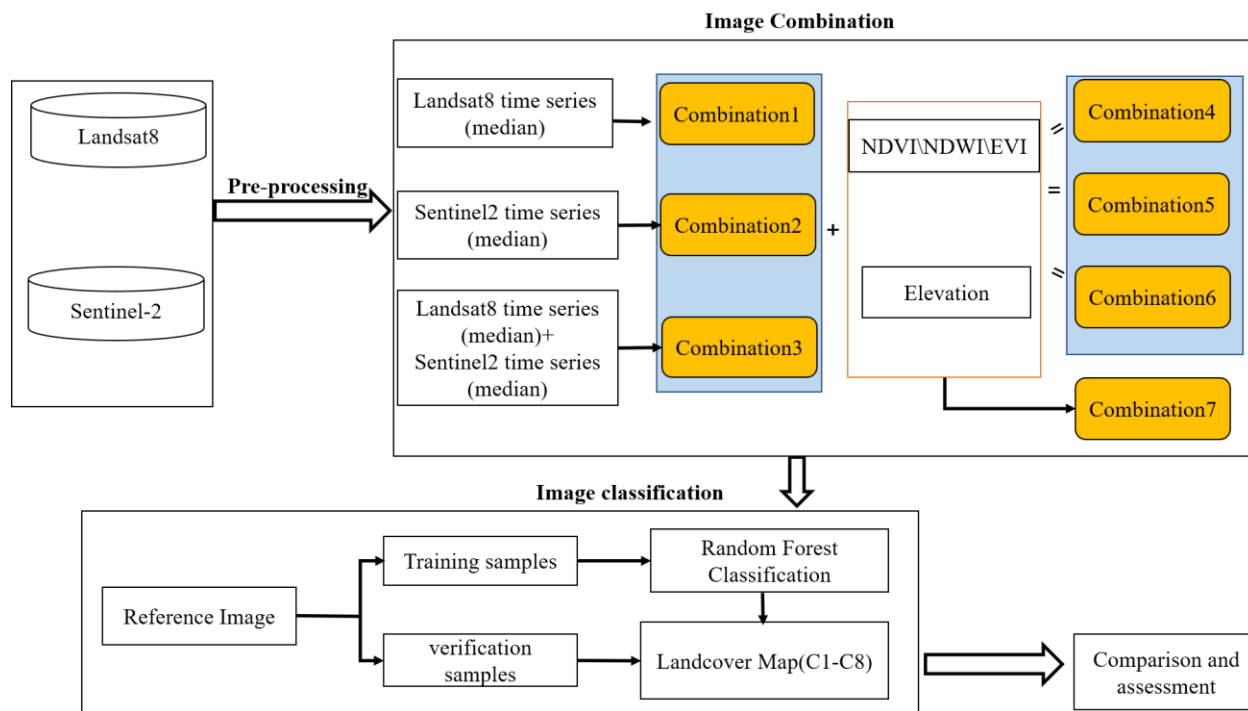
Image Combination

Landsat8

Sentinel-2

Pre-processing

Landsat8 time series (median)

Sentinel2 time series (median)

Landsat8 time series (median)+ Sentinel2 time series (median)

Combination1

Combination2

Combination3

+

NDVI\NDWI\EVI

Elevation

=

=

=

Combination4

Combination5

Combination6

Combination7

Image classification

Reference Image

Training samples

verification samples

Random Forest Classification

Landcover Map(C1-C8)

Comparison and assessment